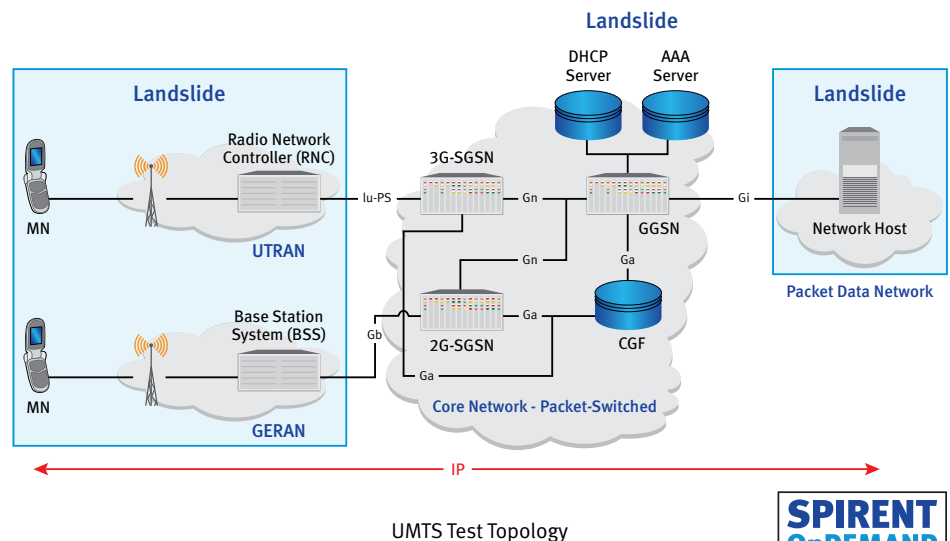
Landslide

DHCP Server

AAA Server

Landslide

Landslide

Radio Network Controller (RNC)

3G-SGSN

Iu-PS

Gn

Gi

MN

UTRAN

GGSN

Network Host

Gn

Ga

Packet Data Network

Base Station System (BSS)

Gb

Ga

2G-SGSN

CGF

MN

Ga

GERAN

Core Network - Packet-Switched

IP

UMTS Test Topology

SPIRENT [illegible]